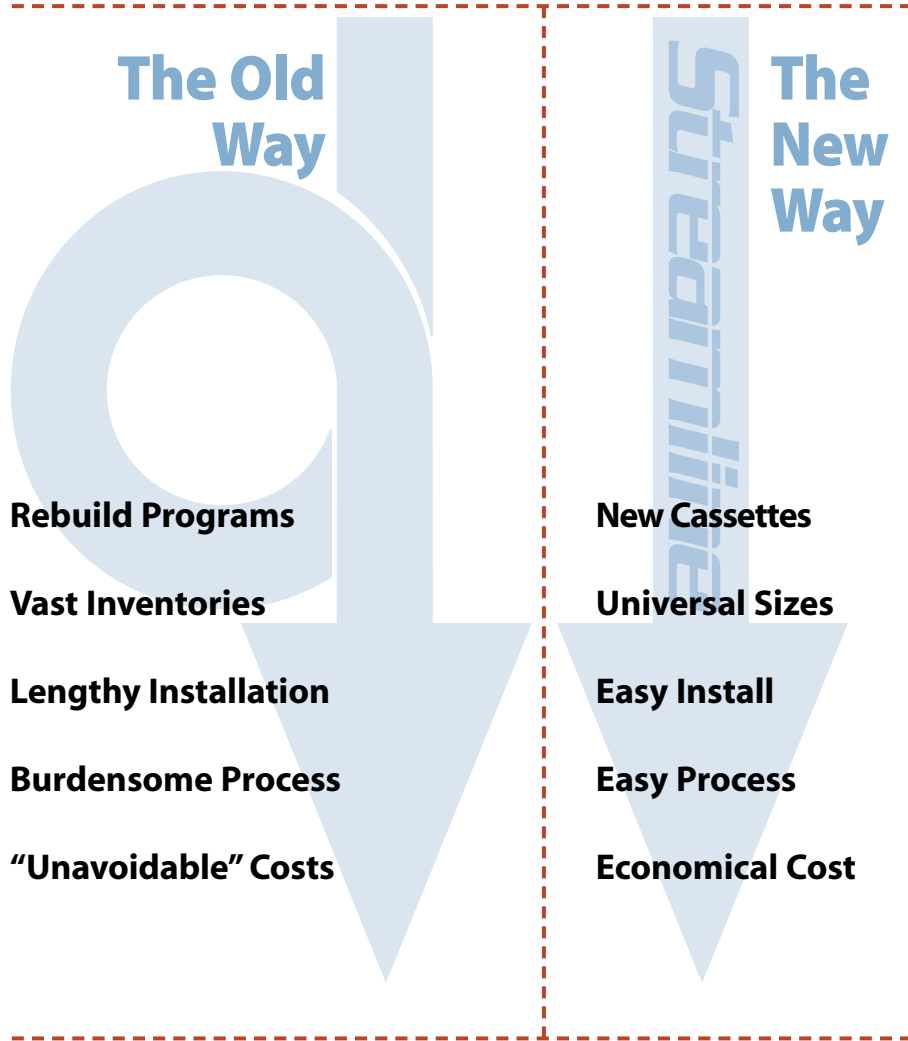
The Old Way

Rebuild Programs

Vast Inventories

Lengthy Installation

Burdensome Process

“Unavoidable” Costs

Streamline

The New Way

New Cassettes

Universal Sizes

Easy Install

Easy Process

Economical Cost